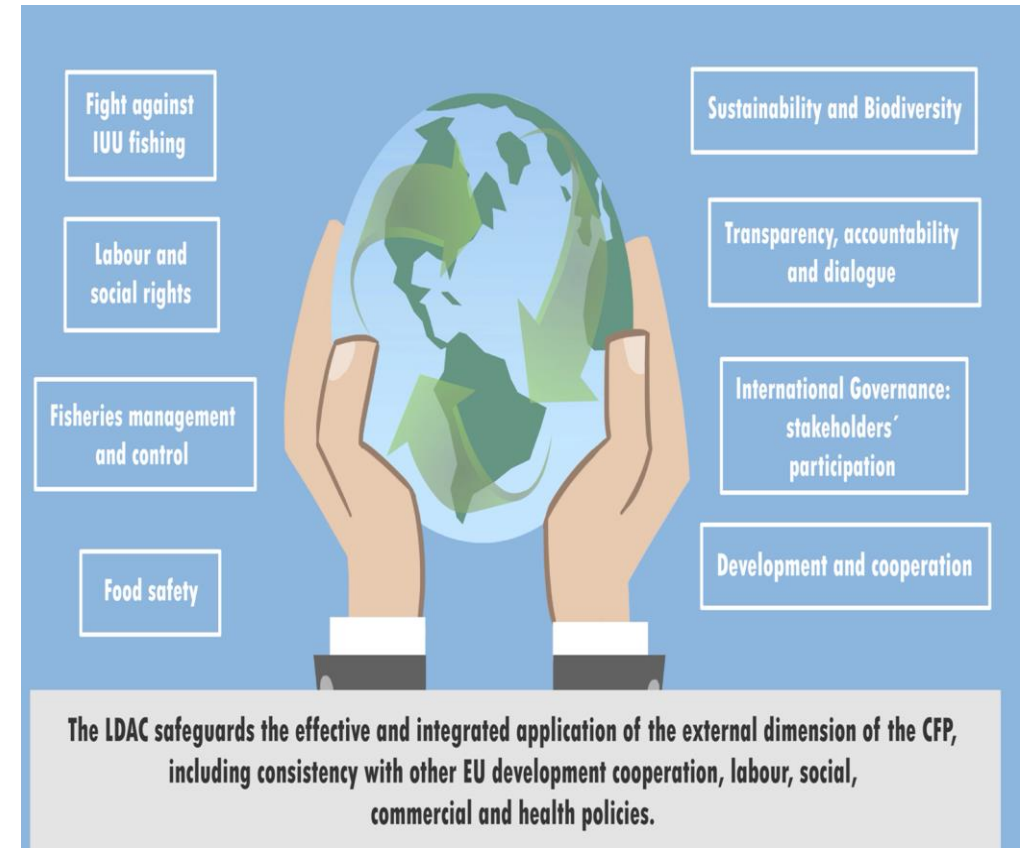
Fight against IUU fishing

Labour and social rights

Fisheries management and control

Food safety

Sustainability and Biodiversity

Transparency, accountability and dialogue

International Governance: stakeholders´ participation

Development and cooperation

The LDAC safeguards the effective and integrated application of the external dimension of the CFP, including consistency with other EU development cooperation, labour, social, commercial and health policies.